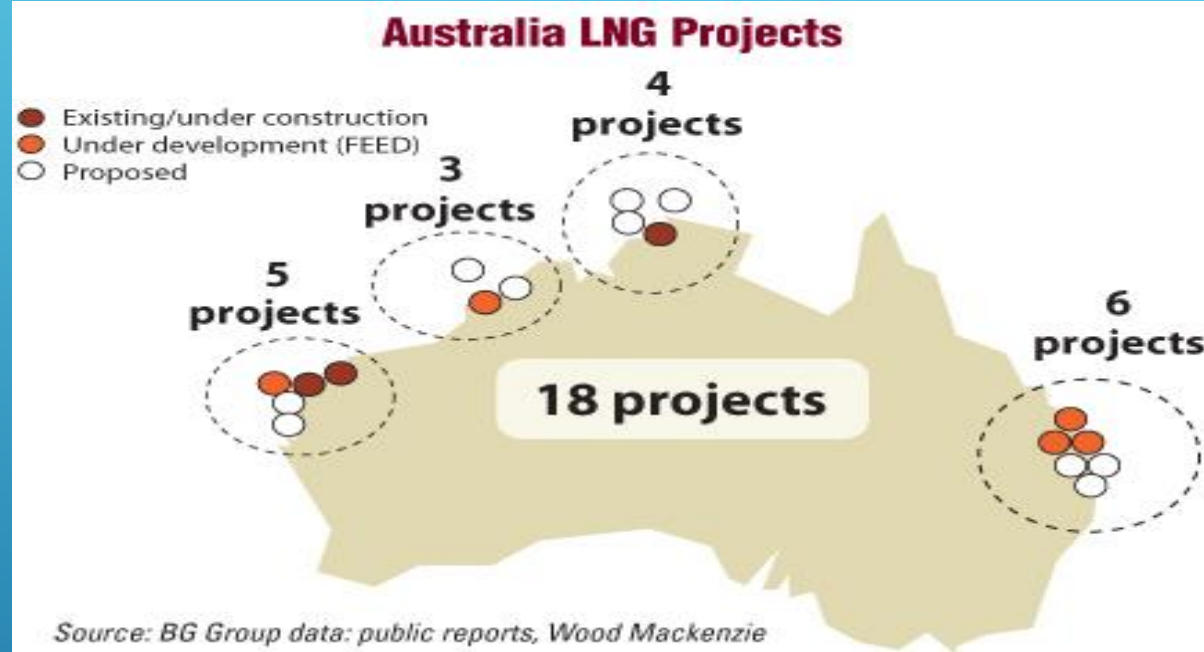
Australia LNG Projects

Existing/under construction
Under development (FEED)
Proposed

4 projects

3 projects

5 projects

6 projects

18 projects

Source: BG Group data: public reports, Wood Mackenzie